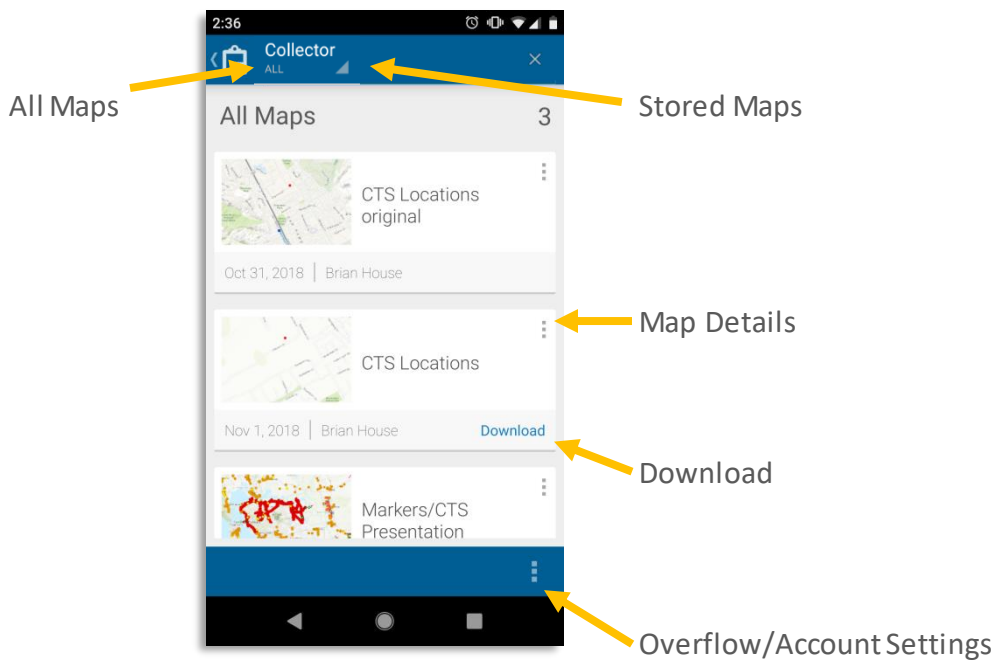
2:36

Collector
ALL

All Maps

Stored Maps

All Maps 3

CTS Locations original

Oct 31, 2018 | Brian House

Map Details

CTS Locations

Nov 1, 2018 | Brian House Download

Download

Markers/CTS Presentation

Overflow/Account Settings